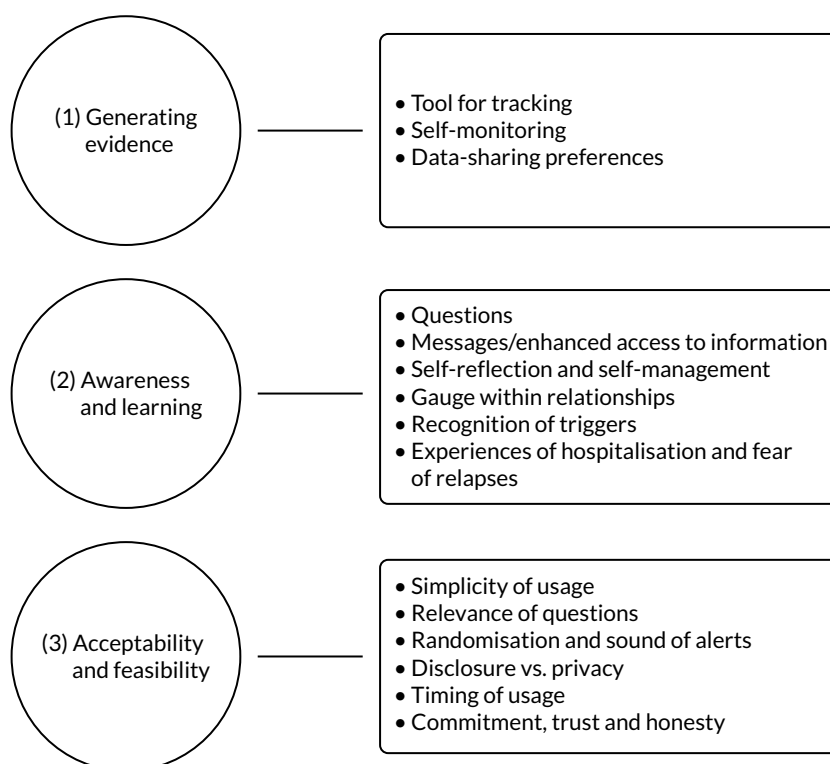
(1) Generating evidence

• Tool for tracking
• Self-monitoring
• Data-sharing preferences

(2) Awareness and learning

• Questions
• Messages/enhanced access to information
• Self-reflection and self-management
• Gauge within relationships
• Recognition of triggers
• Experiences of hospitalisation and fear of relapses

(3) Acceptability and feasibility

• Simplicity of usage
• Relevance of questions
• Randomisation and sound of alerts
• Disclosure vs. privacy
• Timing of usage
• Commitment, trust and honesty